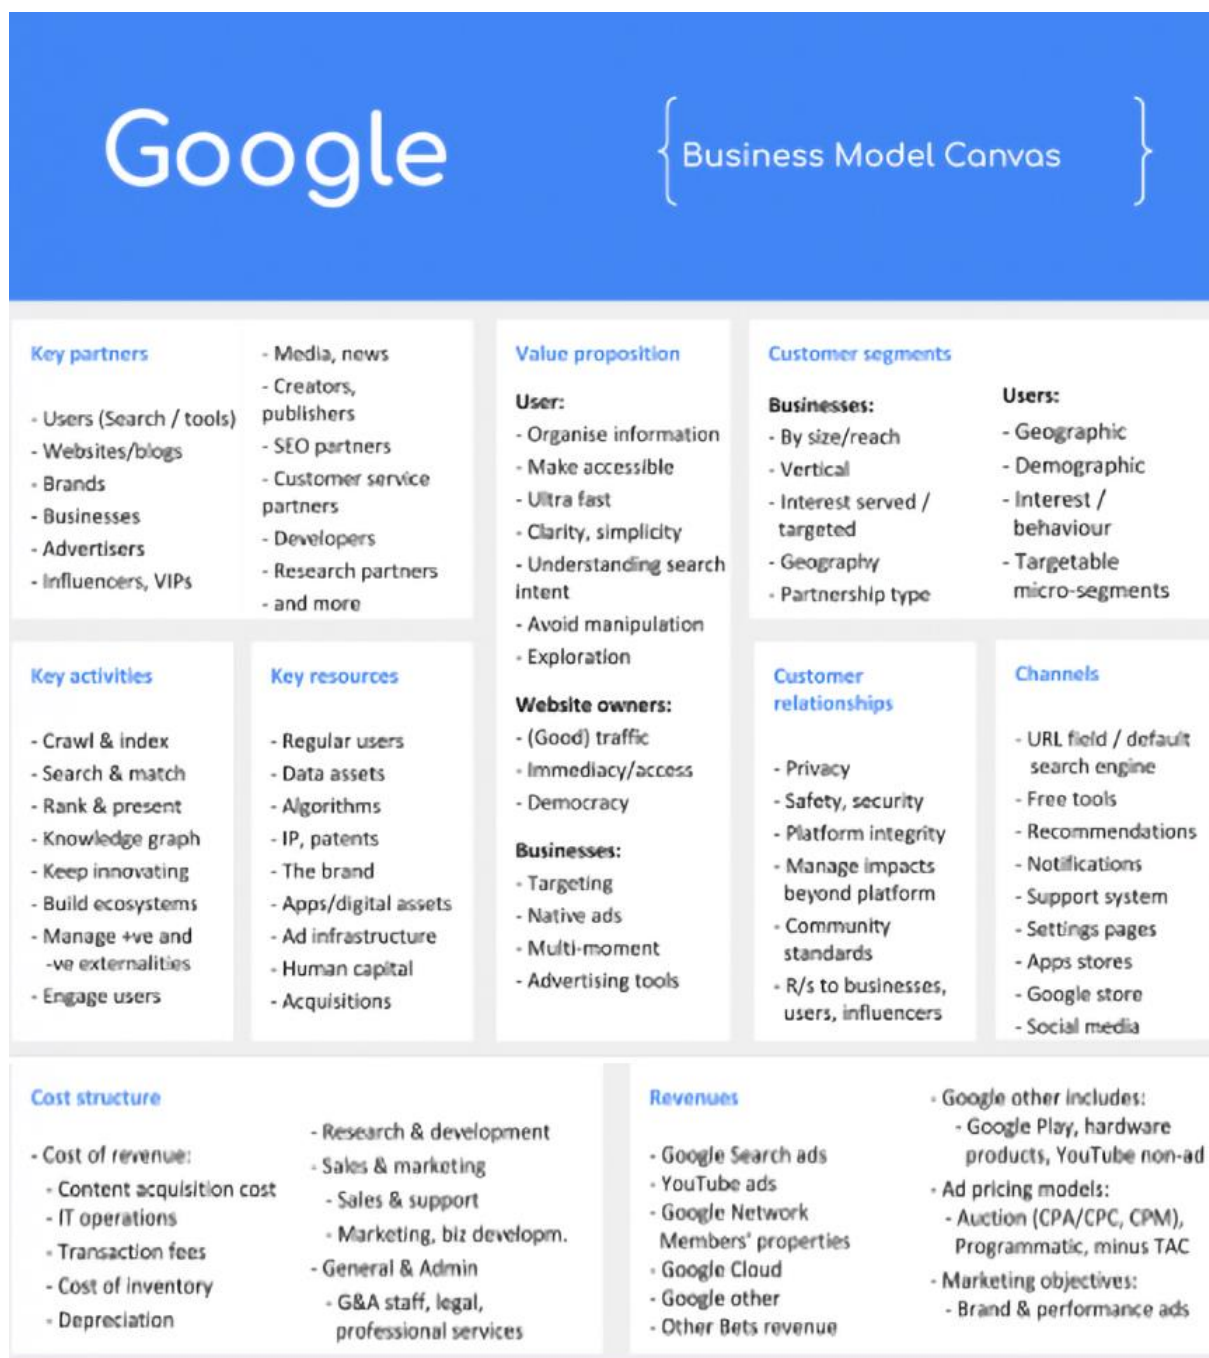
Google

Business Model Canvas

Key partners

- Users (Search / tools)
- Websites/blogs
- Brands
- Businesses
- Advertisers
- Influencers, VIPs

- Media, news
- Creators, publishers
- SEO partners
- Customer service partners
- Developers
- Research partners
- and more

Value proposition

User:
- Organise information
- Make accessible
- Ultra fast
- Clarity, simplicity
- Understanding search intent
- Avoid manipulation
- Exploration

Website owners:
- (Good) traffic
- Immediacy/access
- Democracy

Businesses:
- Targeting
- Native ads
- Multi-moment
- Advertising tools

Customer segments

Businesses:
- By size/reach
- Vertical
- Interest served / targeted
- Geography
- Partnership type

Users:
- Geographic
- Demographic
- Interest / behaviour
- Targetable micro-segments

Key activities

- Crawl & index
- Search & match
- Rank & present
- Knowledge graph
- Keep innovating
- Build ecosystems
- Manage +ve and -ve externalities
- Engage users

Key resources

- Regular users
- Data assets
- Algorithms
- IP, patents
- The brand
- Apps/digital assets
- Ad infrastructure
- Human capital
- Acquisitions

Customer relationships

- Privacy
- Safety, security
- Platform integrity
- Manage impacts beyond platform
- Community standards
- R/s to businesses, users, influencers

Channels

- URL field / default search engine
- Free tools
- Recommendations
- Notifications
- Support system
- Settings pages
- Apps stores
- Google store
- Social media

Cost structure

- Cost of revenue:
- Content acquisition cost
- IT operations
- Transaction fees
- Cost of inventory
- Depreciation

- Research & development
- Sales & marketing
- Sales & support
- Marketing, biz developm.
- General & Admin
- G&A staff, legal, professional services

Revenues

- Google Search ads
- YouTube ads
- Google Network Members' properties
- Google Cloud
- Google other
- Other Bets revenue

- Google other includes:
- Google Play, hardware products, YouTube non-ad
- Ad pricing models:
- Auction (CPA/CPC, CPM), Programmatic, minus TAC
- Marketing objectives:
- Brand & performance ads